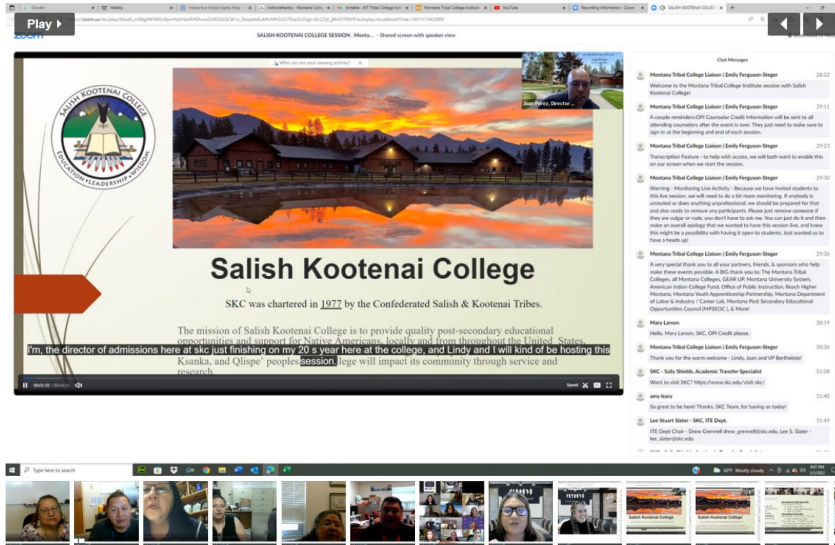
Play

zoom

SALISH KOOTENAI COLLEGE SESSION . Montana ... - Shared screen with speaker view

Who can see your viewing activity?

Juan Perez, Director ...

SALISH KOOTENAI COLLEGE

EDUCATION • LEADERSHIP • WISDOM

Salish Kootenai College

SKC was chartered in 1977 by the Confederated Salish & Kootenai Tribes.

The mission of Salish Kootenai College is to provide quality post-secondary educational opportunities and support for Native Americans, locally and from throughout the United States. Ksanka, and Qlispe' peoples. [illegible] lege will impact its community through service and research.

I'm, the director of admissions here at skc just finishing on my 20 s year here at the college, and Lindy and I will kind of be hosting this session.

Speed

Chat Messages

Montana Tribal College Liaison | Emily Ferguson-Steger 28:22
Welcome to the Montana Tribal College Institute session with Salish Kootenai College!

Montana Tribal College Liaison | Emily Ferguson-Steger 29:11
A couple reminders: OPI Counselor Credit Information will be sent to all attending counselors after the event is over. They just need to make sure to sign-in at the beginning and end of each session.

Montana Tribal College Liaison | Emily Ferguson-Steger 29:23
Transcription Feature - to help with access, we will both want to enable this on our screen when we start the session.

Montana Tribal College Liaison | Emily Ferguson-Steger 29:30
Warning - Monitoring Live Activity - Because we have invited students to this live session, we will need to do a bit more monitoring. If anybody is unmuted or does anything unprofessional, we should be prepared for that and also ready to remove any participants. Please just remove someone if they are vulgar or rude, you don't have to ask me. You can just do it and then make an overall apology that we wanted to have this session live, and knew this might be a possibility with having it open to students. Just wanted us to have a heads up!

Montana Tribal College Liaison | Emily Ferguson-Steger 29:36
A very special thank you to all our partners, friends, & sponsors who help make these events possible. A BIG thank you to: The Montana Tribal Colleges, all Montana Colleges, GEAR UP, Montana University System, American Indian College Fund, Office of Public Instruction, Reach Higher Montana, Montana Youth Apprenticeship Partnership, Montana Department of Labor & Industry / Career Lab, Montana Post Secondary Educational Opportunities Council (MPSEOC ), & More!

Mary Larson 30:19
Hello, Mary Larson, SKC, OPI Credit please.

Montana Tribal College Liaison | Emily Ferguson-Steger 30:36
Thank you for the warm welcome - Lindy, Juan and VP Berthelote!

SKC - Sally Shields, Academic Transfer Specialist 31:08
Want to visit SKC? https://www.skc.edu/visit-skc/

amy leary 31:40
So great to be here! Thanks, SKC Team, for having us today!

Lee Stuart Slater - SKC, ITE Dept. 31:49
ITE Dept Chair - Drew Grennell drew_grennell@skc.edu, Lee S. Slater - lee_slater@skc.edu

Type here to search

Mostly cloudy

Salish Kootenai College